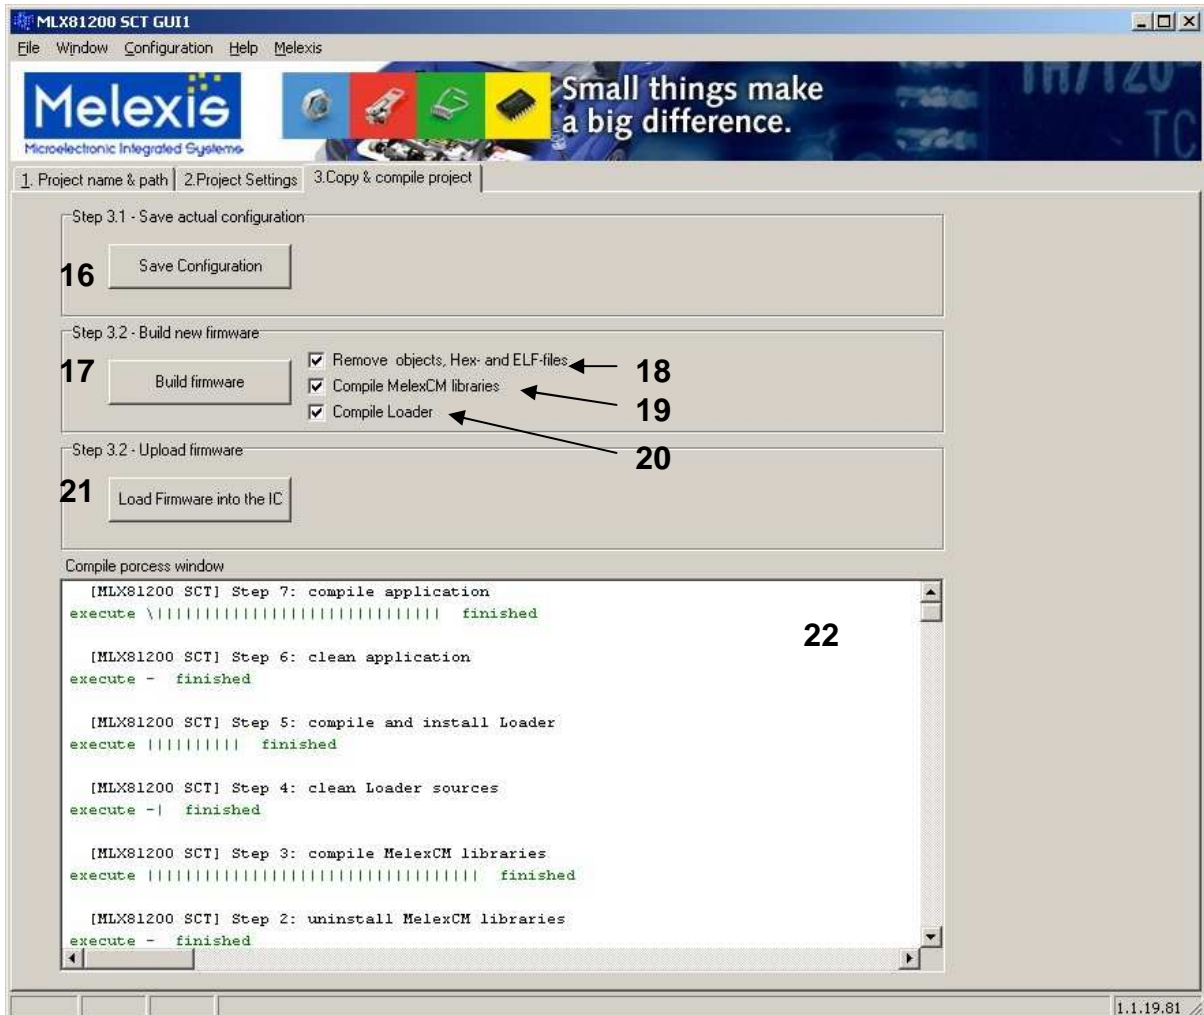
MLX81200 SCT GUI1

File Window Configuration Help Melexis

Melexis
Microelectronic Integrated Systems

Small things make a big difference.

1. Project name & path | 2.Project Settings | 3.Copy & compile project

Step 3.1 - Save actual configuration

16 Save Configuration

Step 3.2 - Build new firmware

17 Build firmware

☑ Remove objects, Hex- and ELF-files 18
☑ Compile MelexCM libraries 19
☑ Compile Loader 20

Step 3.2 - Upload firmware

21 Load Firmware into the IC

Compile porcess window

[MLX81200 SCT] Step 7: compile application
execute \||||||||||||||||||||||||||||| finished

22

[MLX81200 SCT] Step 6: clean application
execute - finished

[MLX81200 SCT] Step 5: compile and install Loader
execute |||||||||| finished

[MLX81200 SCT] Step 4: clean Loader sources
execute -| finished

[MLX81200 SCT] Step 3: compile MelexCM libraries
execute |||||||||||||||||||||||||||||||||||| finished

[MLX81200 SCT] Step 2: uninstall MelexCM libraries
execute - finished

1.1.19.81